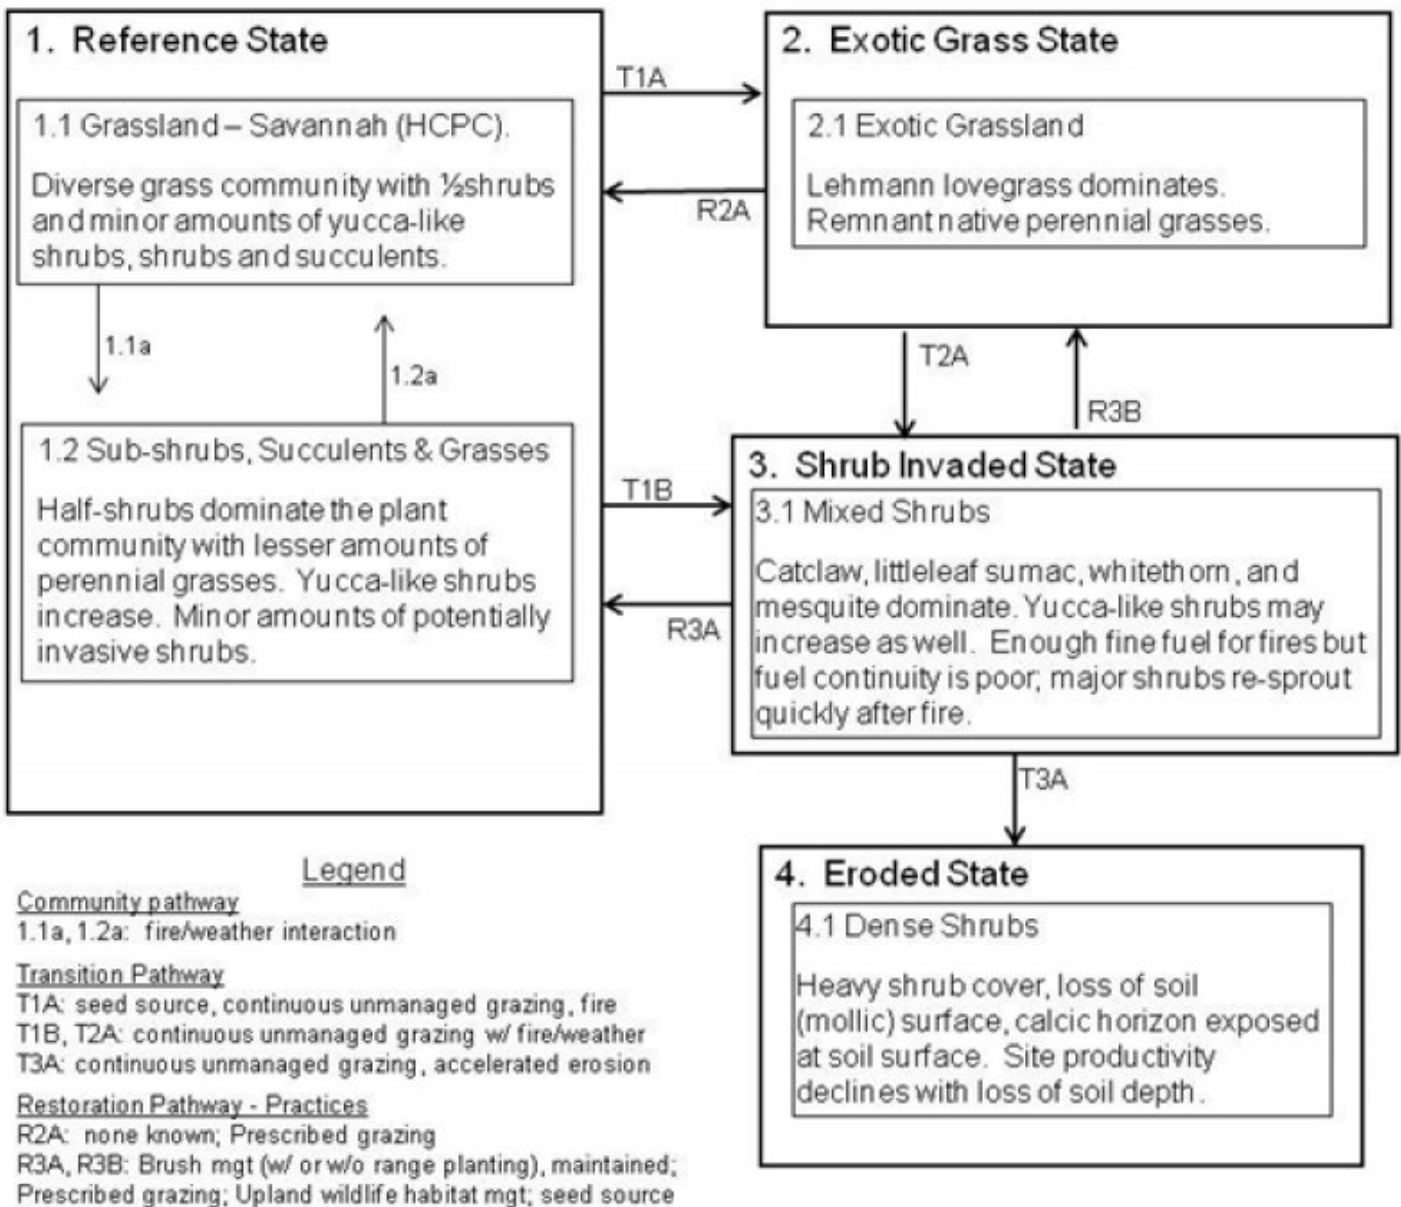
1. Reference State

1.1 Grassland – Savannah (HCPC).

Diverse grass community with ½shrubs and minor amounts of yucca-like shrubs, shrubs and succulents.

1.1a

1.2a

1.2 Sub-shrubs, Succulents & Grasses

Half-shrubs dominate the plant community with lesser amounts of perennial grasses. Yucca-like shrubs increase. Minor amounts of potentially invasive shrubs.

T1A

R2A

T1B

R3A

2. Exotic Grass State

2.1 Exotic Grassland

Lehmann lovegrass dominates. Remnant native perennial grasses.

T2A

R3B

3. Shrub Invaded State

3.1 Mixed Shrubs

Catclaw, littleleaf sumac, whitethorn, and mesquite dominate. Yucca-like shrubs may increase as well. Enough fine fuel for fires but fuel continuity is poor; major shrubs re-sprout quickly after fire.

T3A

4. Eroded State

4.1 Dense Shrubs

Heavy shrub cover, loss of soil (mollic) surface, calcic horizon exposed at soil surface. Site productivity declines with loss of soil depth.

Legend

Community pathway
1.1a, 1.2a: fire/weather interaction

Transition Pathway
T1A: seed source, continuous unmanaged grazing, fire
T1B, T2A: continuous unmanaged grazing w/ fire/weather
T3A: continuous unmanaged grazing, accelerated erosion

Restoration Pathway - Practices
R2A: none known; Prescribed grazing
R3A, R3B: Brush mgt (w/ or w/o range planting), maintained; Prescribed grazing; Upland wildlife habitat mgt; seed source